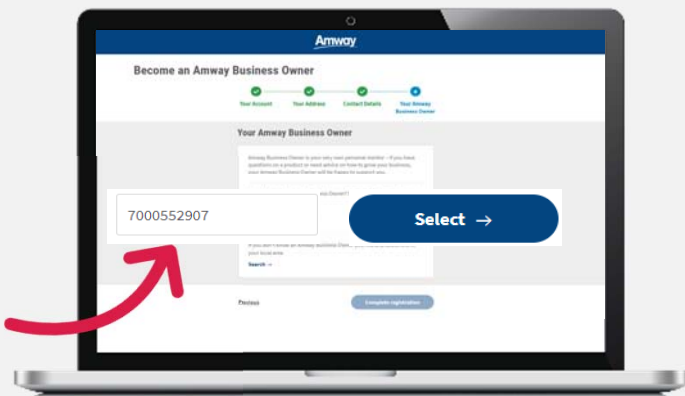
Amway

Become an Amway Business Owner

Your Account
Your Address
Contact Details
Your Amway Business Owner

Your Amway Business Owner

Amway Business Owner is your very own personal mentor – if you have questions on a product or need advice on how to grow your business, your Amway Business Owner will be happy to support you.

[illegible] ess Owner?

7000552907

Select →

If you don't know an Amway Business Own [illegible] your local area

Search →

Previous

Complete registration